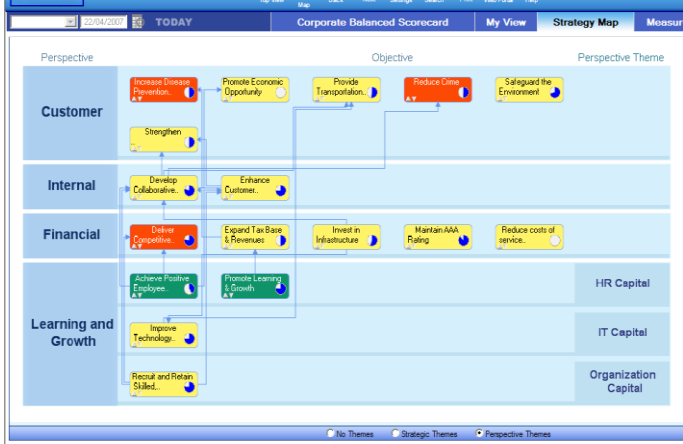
Map

22/04/2007 TODAY

Corporate Balanced Scorecard

My View

Strategy Map

Measur

Perspective

Objective

Perspective Theme

Customer

Increase Disease Prevention..

Promote Economic Opportunity

Provide Transportation..

Reduce Crime

Safeguard the Environment

Strengthen

Internal

Develop Collaborative..

Enhance Customer..

Financial

Deliver Competitive..

Expand Tax Base & Revenues

Invest in Infrastructure

Maintain AAA Rating

Reduce costs of service..

Learning and Growth

Achieve Positive Employee..

Promote Learning & Growth

Improve Technology..

Recruit and Retain Skilled..

HR Capital

IT Capital

Organization Capital

No Themes

Strategic Themes

Perspective Themes